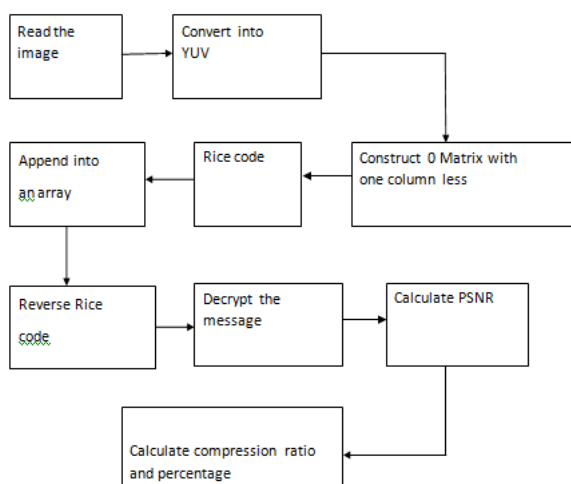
Read the image

Convert into YUV

Construct 0 Matrix with one column less

Rice code

Append into an array

Reverse Rice code

Decrypt the message

Calculate PSNR

Calculate compression ratio and percentage